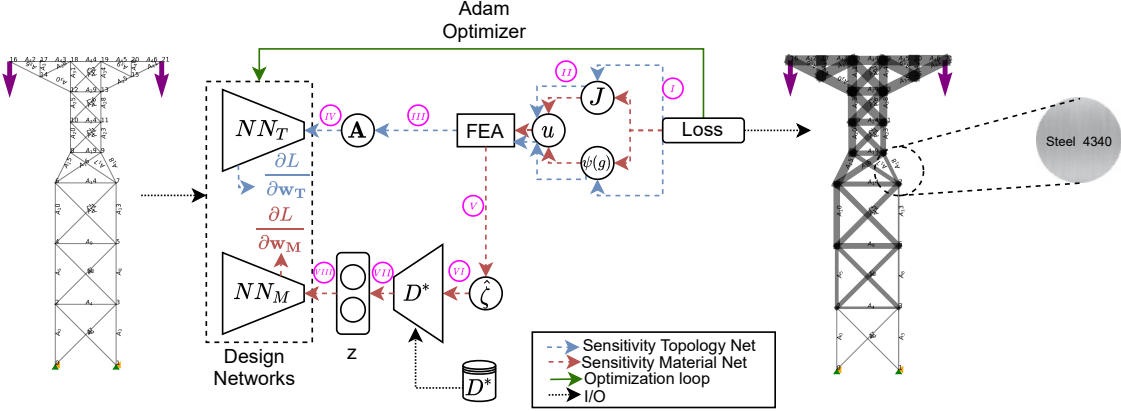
Adam
Optimizer

$NN_T$

$NN_M$

$\frac{\partial L}{\partial \mathbf{w_T}}$

$\frac{\partial L}{\partial \mathbf{w_M}}$

Design
Networks

IV

$\mathbf{A}$

III

FEA

$u$

II

$J$

I

$\psi(g)$

Loss

V

$\hat{\zeta}$

VI

$D^*$

VII

VIII

z

$D^*$

Steel 4340

Sensitivity Topology Net
Sensitivity Material Net
Optimization loop
I/O